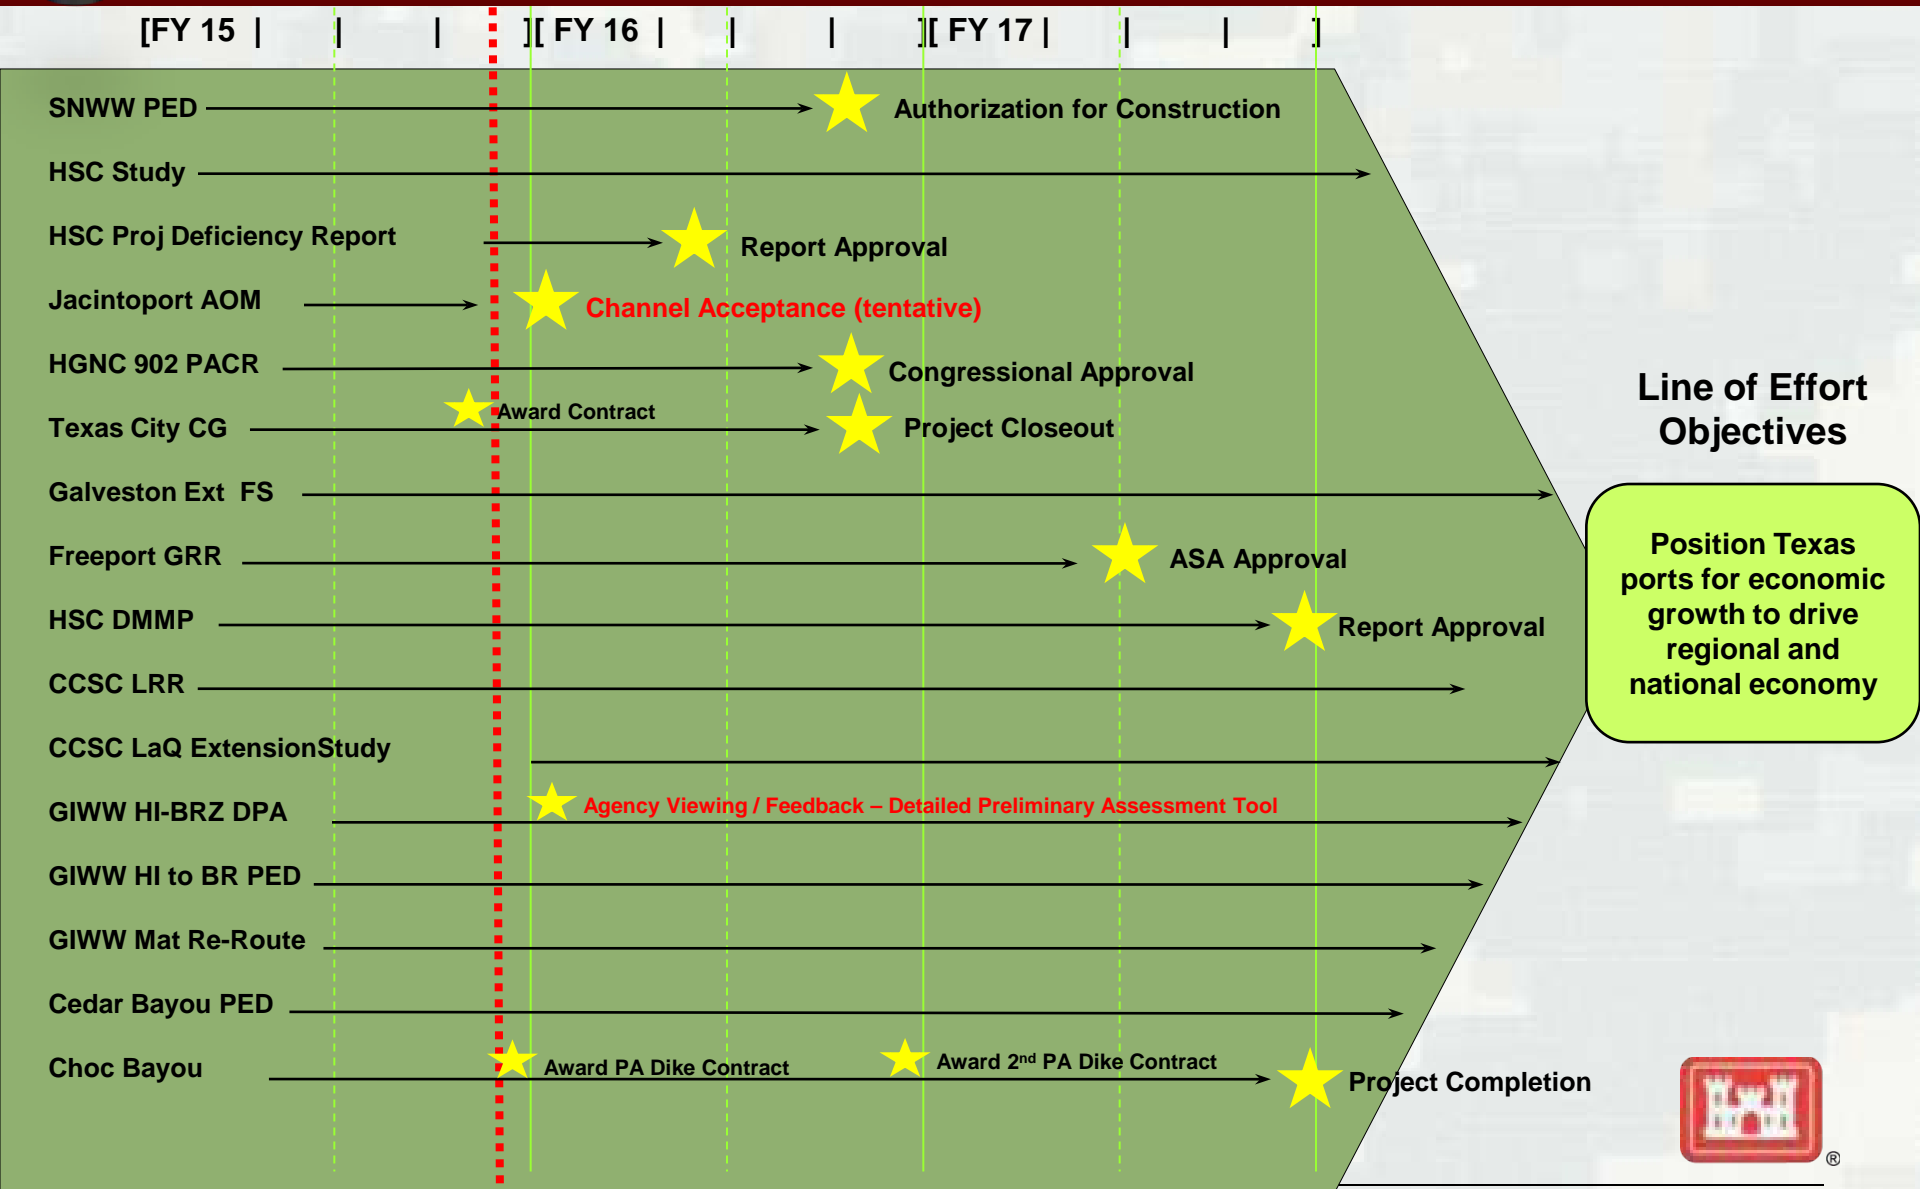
[FY 15 | | | ][ FY 16 | | | ][ FY 17 | | | ]

SNWW PED Authorization for Construction

HSC Study

HSC Proj Deficiency Report Report Approval

Jacintoport AOM Channel Acceptance (tentative)

HGNC 902 PACR Congressional Approval

Texas City CG Award Contract Project Closeout

Galveston Ext FS

Freeport GRR ASA Approval

HSC DMMP Report Approval

CCSC LRR

CCSC LaQ ExtensionStudy

GIWW HI-BRZ DPA Agency Viewing / Feedback – Detailed Preliminary Assessment Tool

GIWW HI to BR PED

GIWW Mat Re-Route

Cedar Bayou PED

Choc Bayou Award PA Dike Contract Award 2$^{nd}$ PA Dike Contract Project Completion

Line of Effort Objectives

Position Texas ports for economic growth to drive regional and national economy

®